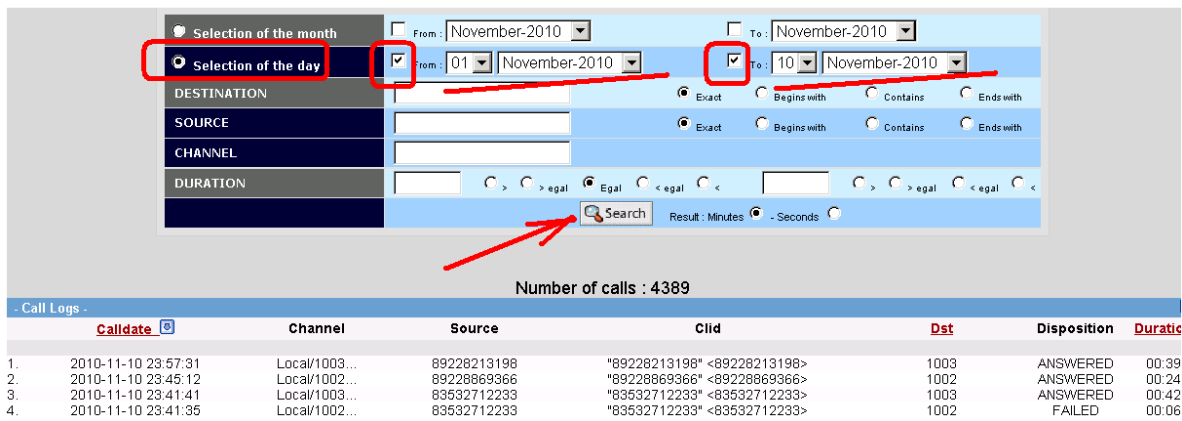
Selection of the month | From : November-2010 | To : November-2010

Selection of the day | From : 01 November-2010 | To : 10 November-2010

DESTINATION | Exact | Begins with | Contains | Ends with

SOURCE | Exact | Begins with | Contains | Ends with

CHANNEL

DURATION | > | > egal | Egal | < egal | < | > | > egal | < egal | <

Search | Result : Minutes - Seconds

Number of calls : 4389

- Call Logs -

| | Calldate | Channel | Source | Clid | Dst | Disposition | Duratio |
|---|---|---|---|---|---|---|---|
| 1. | 2010-11-10 23:57:31 | Local/1003... | 89228213198 | "89228213198" <89228213198> | 1003 | ANSWERED | 00:39 |
| 2. | 2010-11-10 23:45:12 | Local/1002... | 89228869366 | "89228869366" <89228869366> | 1002 | ANSWERED | 00:24 |
| 3. | 2010-11-10 23:41:41 | Local/1003... | 83532712233 | "83532712233" <83532712233> | 1003 | ANSWERED | 00:42 |
| 4. | 2010-11-10 23:41:35 | Local/1002... | 83532712233 | "83532712233" <83532712233> | 1002 | FAILED | 00:06 |